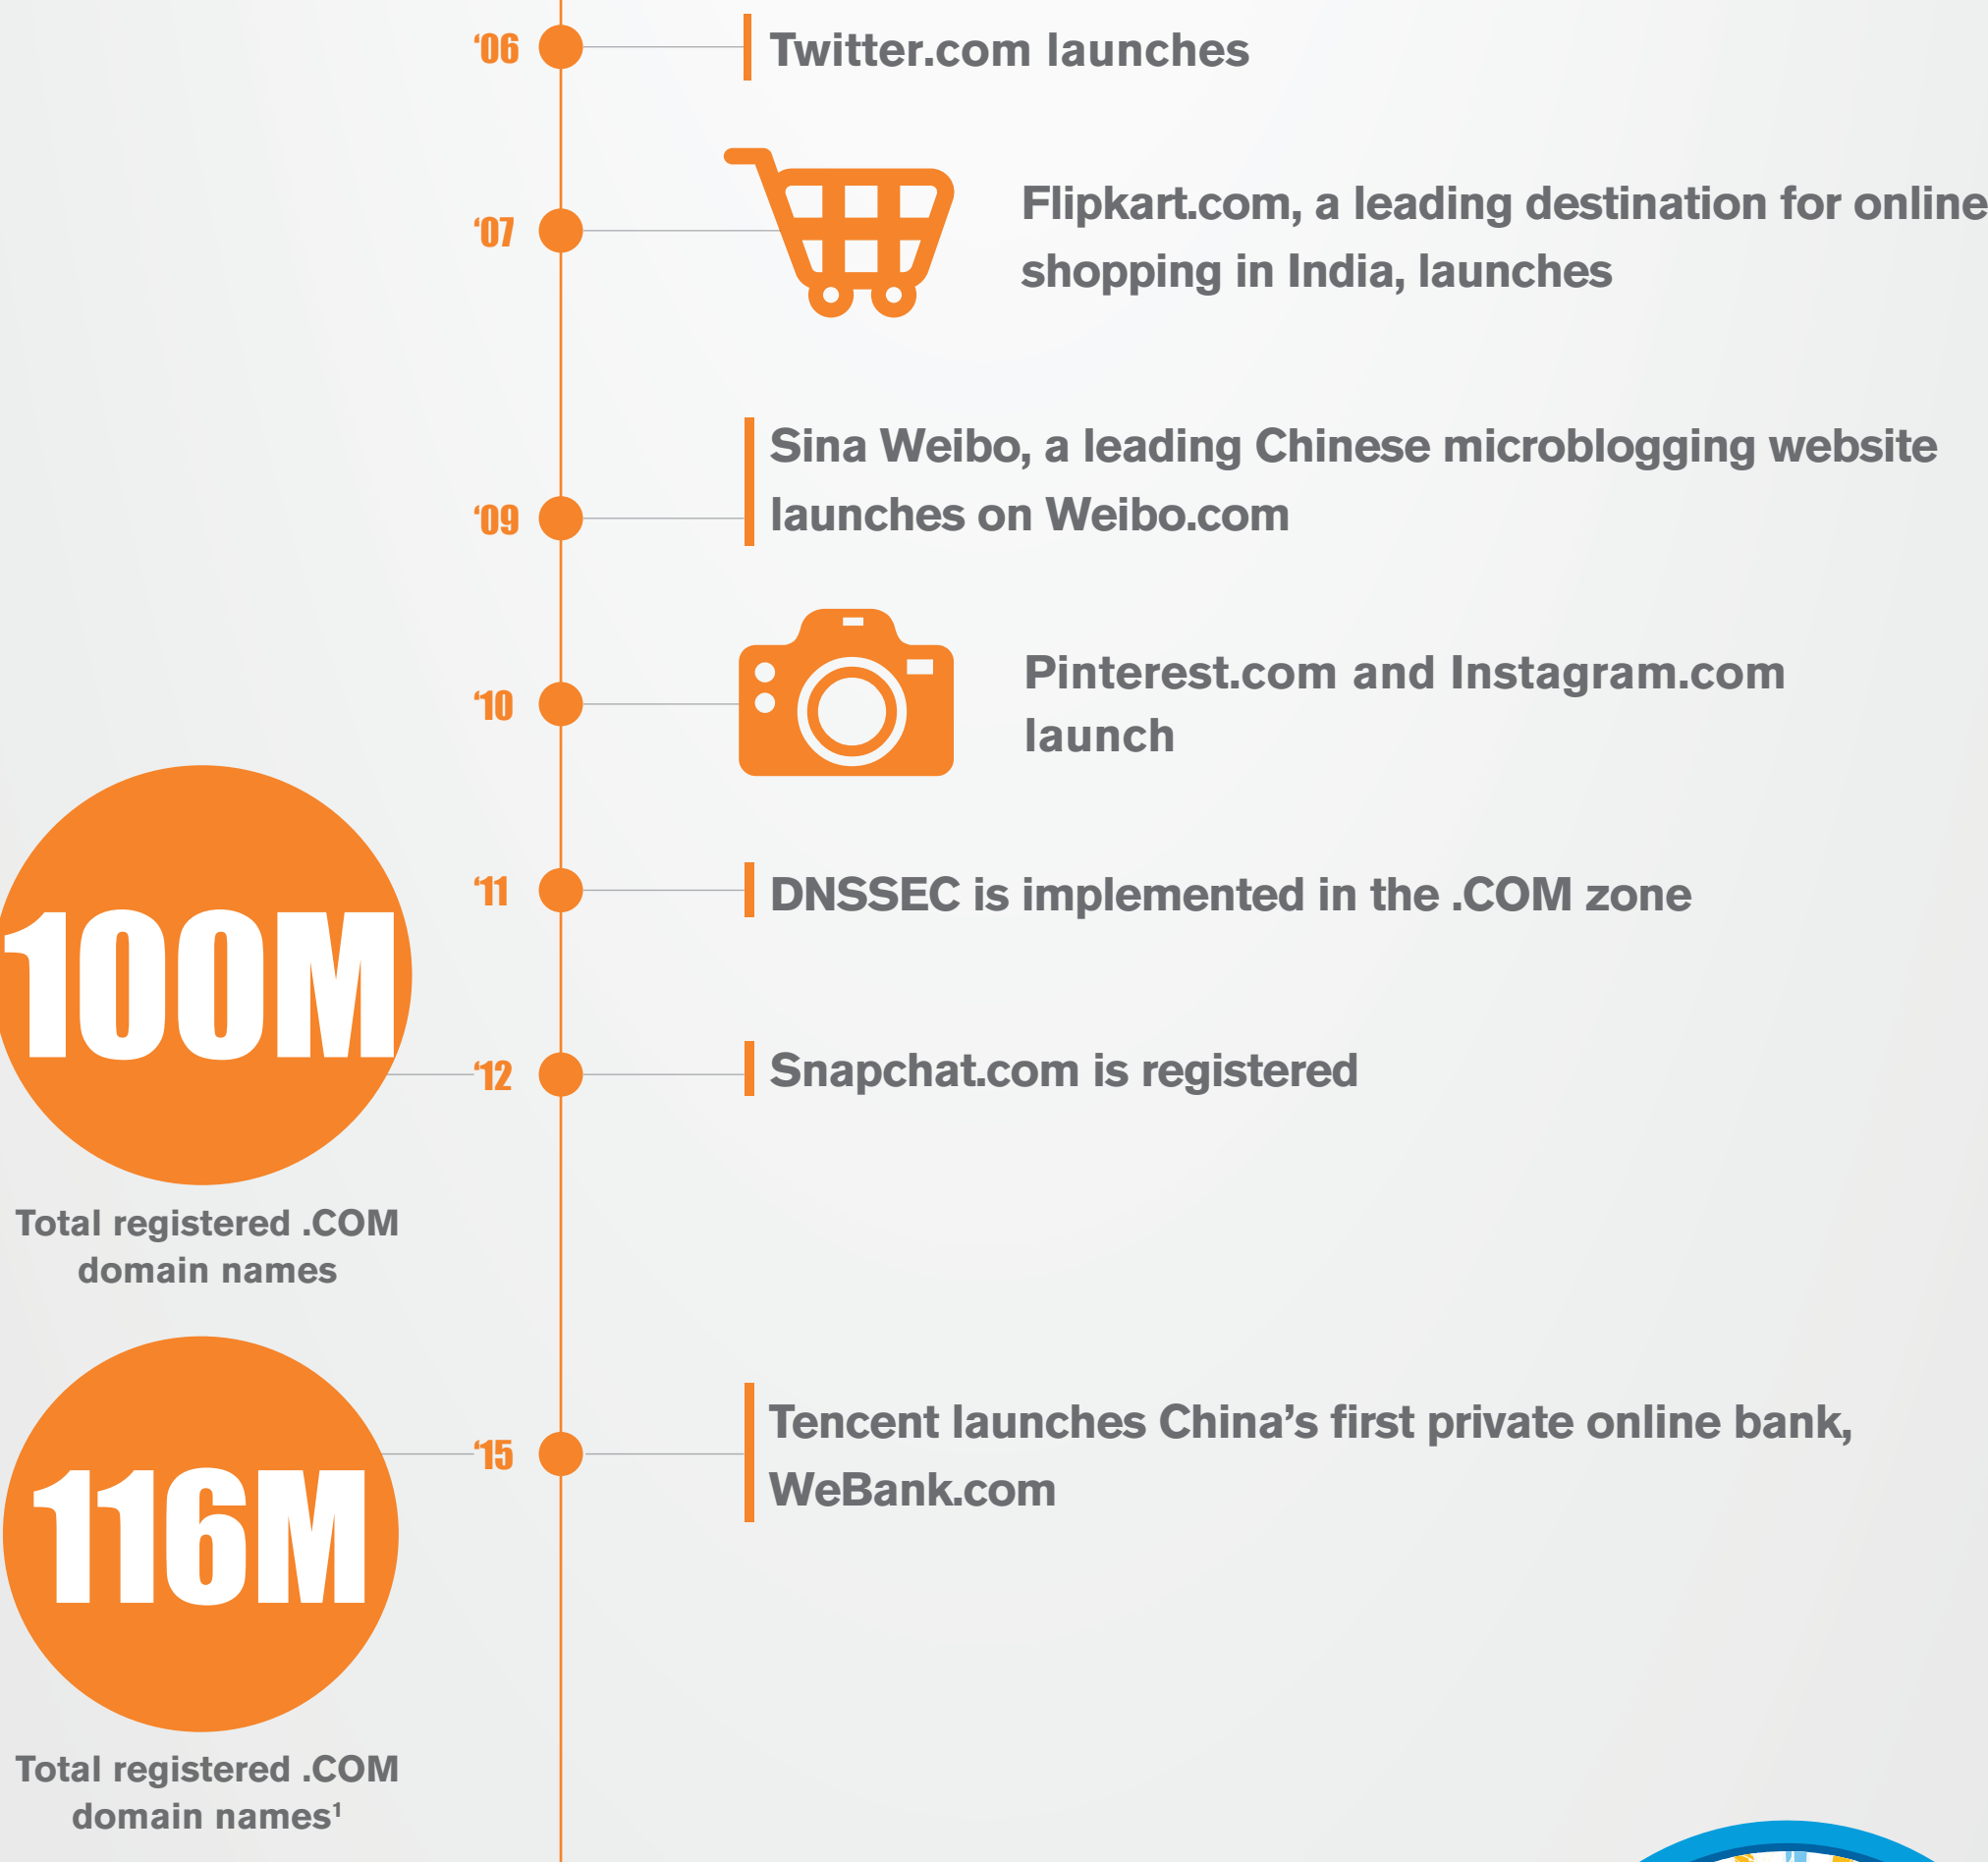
‘06 Twitter.com launches

‘07 Flipkart.com, a leading destination for online shopping in India, launches

‘09 Sina Weibo, a leading Chinese microblogging website launches on Weibo.com

‘10 Pinterest.com and Instagram.com launch

‘11 DNSSEC is implemented in the .COM zone

100M
Total registered .COM domain names

‘12 Snapchat.com is registered

116M
Total registered .COM domain names$^1$

‘15 Tencent launches China’s first private online bank, WeBank.com